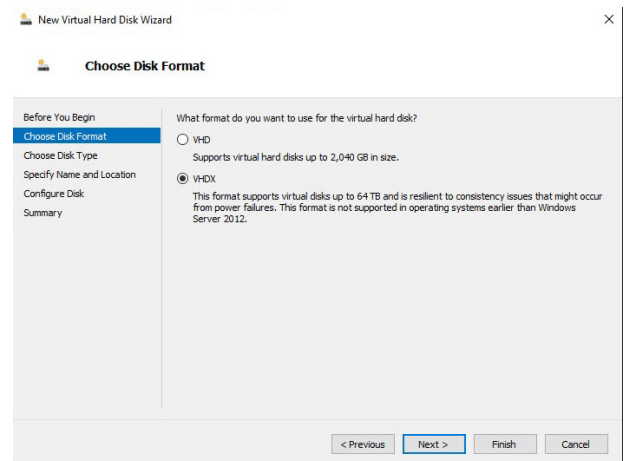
New Virtual Hard Disk Wizard

×

Choose Disk Format

Before You Begin
Choose Disk Format
Choose Disk Type
Specify Name and Location
Configure Disk
Summary

What format do you want to use for the virtual hard disk?

VHD
Supports virtual hard disks up to 2,040 GB in size.

VHDX
This format supports virtual disks up to 64 TB and is resilient to consistency issues that might occur from power failures. This format is not supported in operating systems earlier than Windows Server 2012.

< Previous
Next >
Finish
Cancel